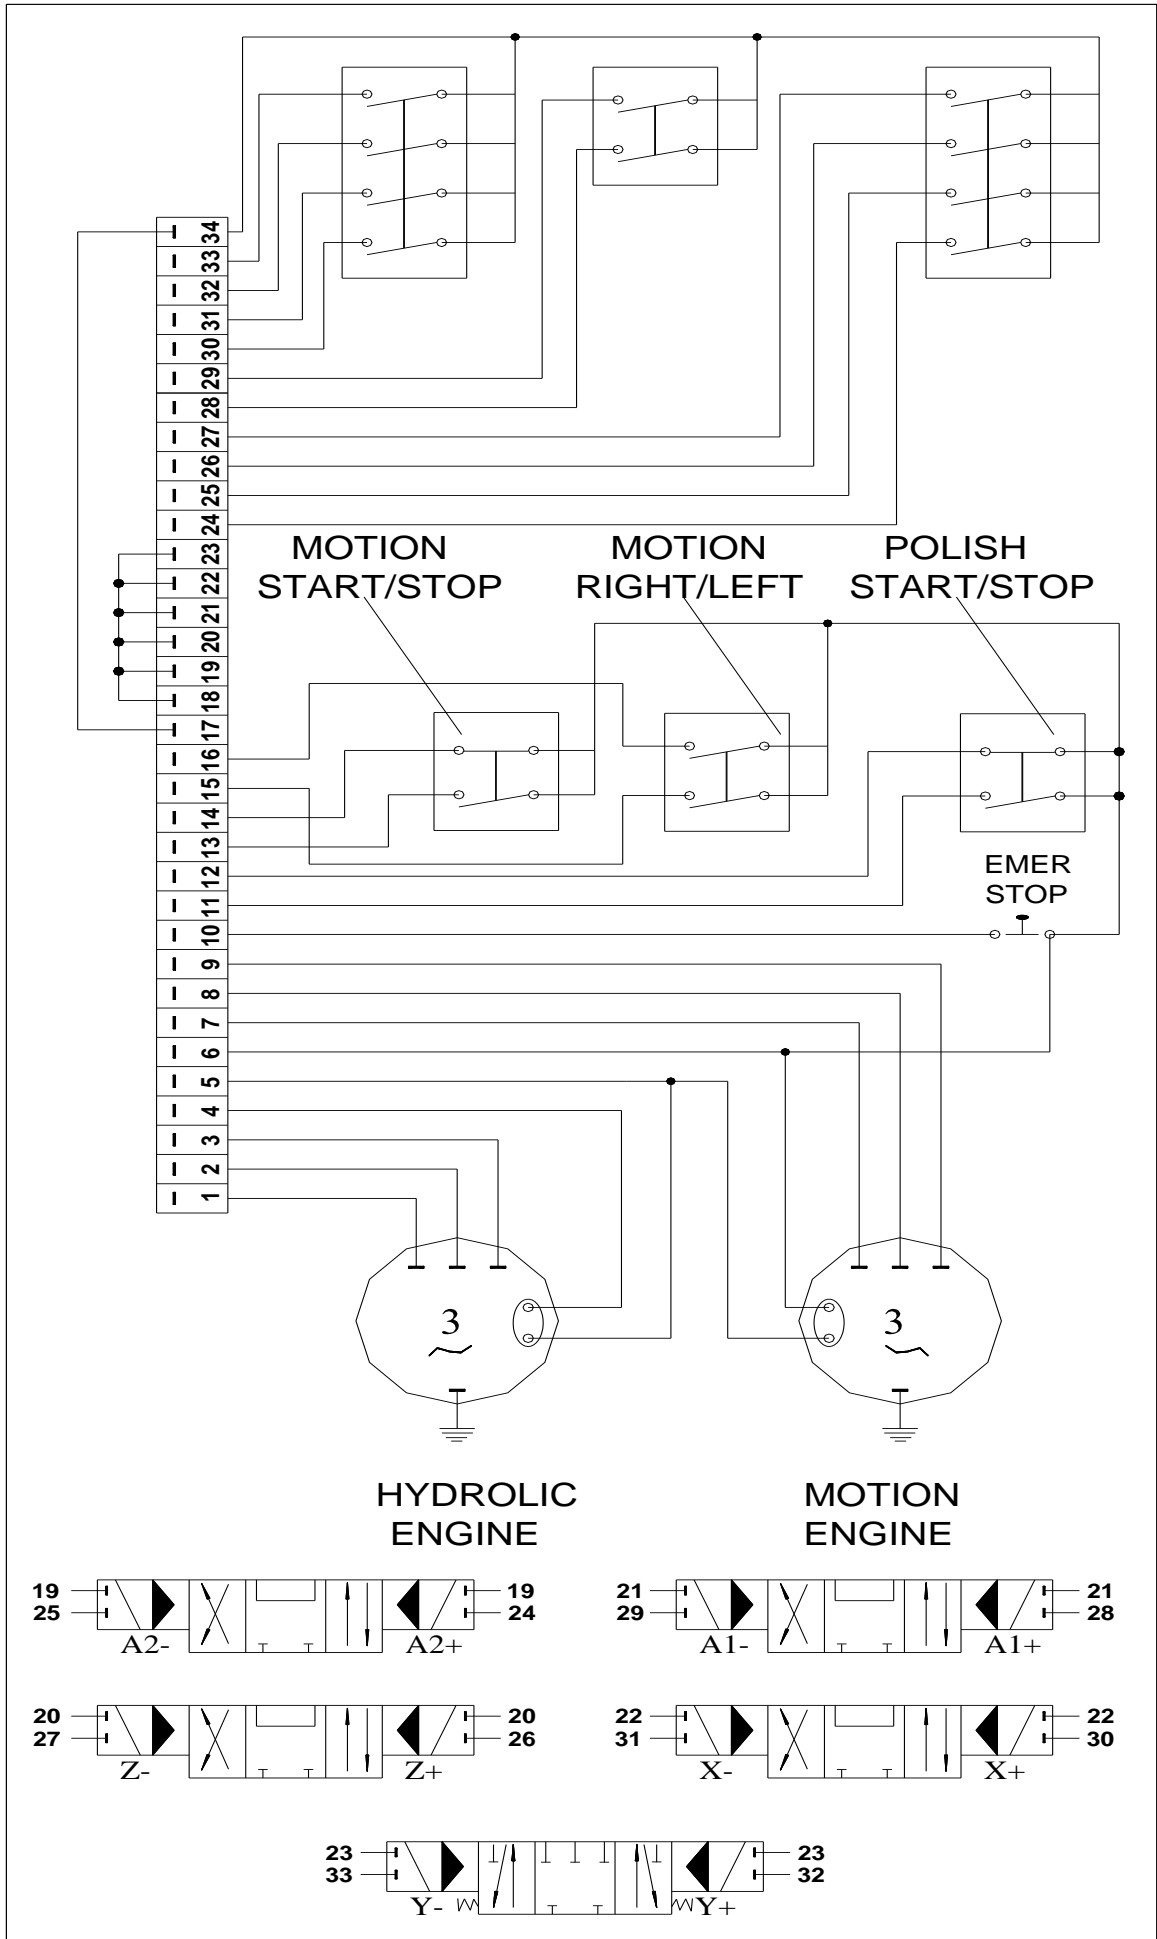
34
33
32
31
30
29
28
27
26
25
24
23
22
21
20
19
18
17
16
15
14
13
12
11
10
9
8
7
6
5
4
3
2
1

MOTION START/STOP

MOTION RIGHT/LEFT

POLISH START/STOP

EMER STOP

3

3

HYDROLIC ENGINE

MOTION ENGINE

19
25
A2-
19
24
A2+

21
29
A1-
21
28
A1+

20
27
Z-
20
26
Z+

22
31
X-
22
30
X+

23
33
Y-
23
32
Y+